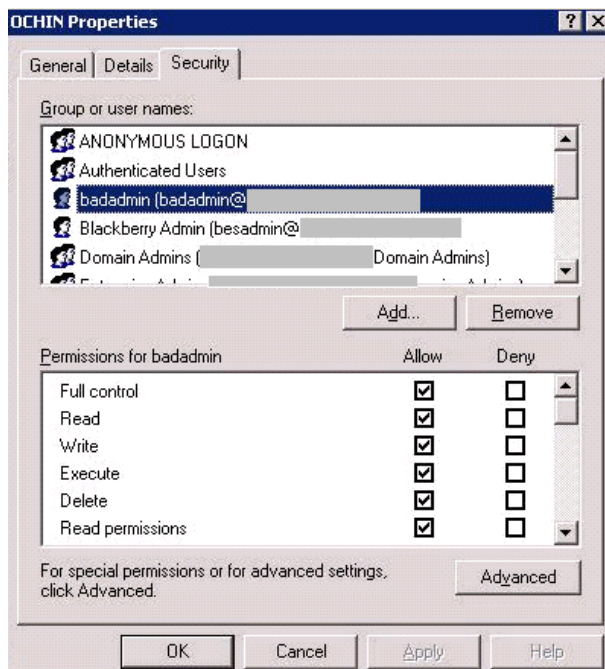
OCHIN Properties

? X

General | Details | Security

Group or user names:

ANONYMOUS LOGON
Authenticated Users
badadmin (badadmin@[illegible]
Blackberry Admin (besadmin@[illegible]
Domain Admins ([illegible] Domain Admins)
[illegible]

Add... Remove

| Permissions for badadmin | Allow | Deny |
|---|---|---|
| Full control | ☑ | ☐ |
| Read | ☑ | ☐ |
| Write | ☑ | ☐ |
| Execute | ☑ | ☐ |
| Delete | ☑ | ☐ |
| Read permissions | ☑ | ☐ |

For special permissions or for advanced settings, click Advanced.

Advanced

OK Cancel Apply Help